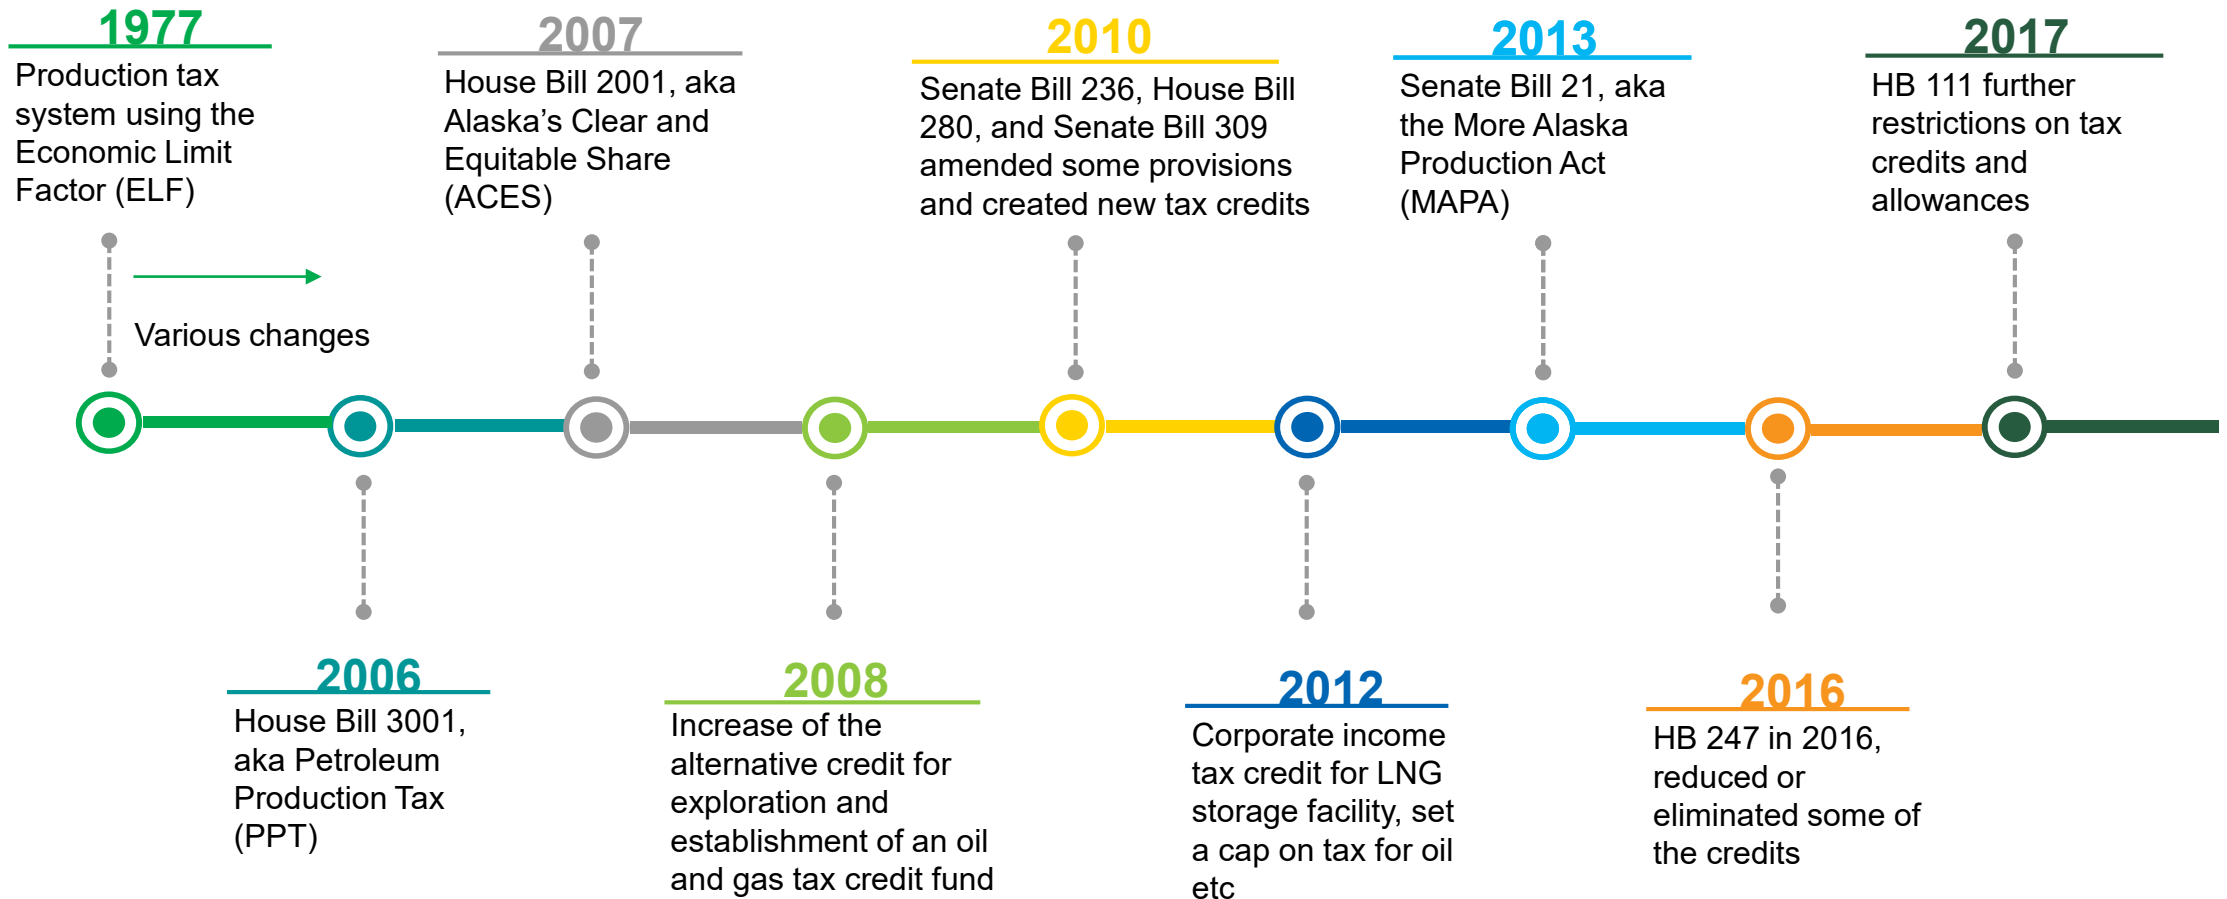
1977
Production tax system using the Economic Limit Factor (ELF)

Various changes

2007
House Bill 2001, aka Alaska's Clear and Equitable Share (ACES)

2010
Senate Bill 236, House Bill 280, and Senate Bill 309 amended some provisions and created new tax credits

2013
Senate Bill 21, aka the More Alaska Production Act (MAPA)

2017
HB 111 further restrictions on tax credits and allowances

2006
House Bill 3001, aka Petroleum Production Tax (PPT)

2008
Increase of the alternative credit for exploration and establishment of an oil and gas tax credit fund

2012
Corporate income tax credit for LNG storage facility, set a cap on tax for oil etc

2016
HB 247 in 2016, reduced or eliminated some of the credits